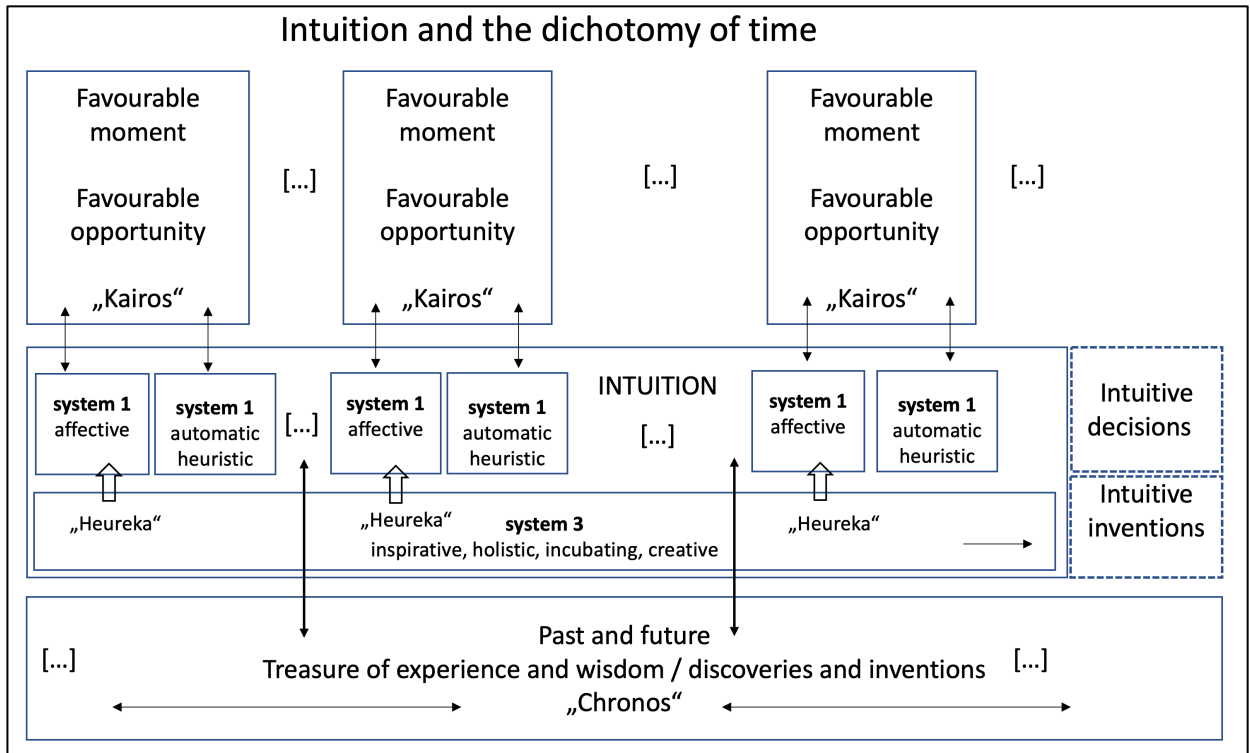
Intuition and the dichotomy of time

Favourable moment

Favourable opportunity

„Kairos“

[...]

Favourable moment

Favourable opportunity

„Kairos“

[...]

Favourable moment

Favourable opportunity

„Kairos“

[...]

INTUITION

system 1
affective

system 1
automatic heuristic

[...]

system 1
affective

system 1
automatic heuristic

[...]

system 1
affective

system 1
automatic heuristic

Intuitive decisions

„Heureka“

„Heureka“

system 3
inspirative, holistic, incubating, creative

„Heureka“

Intuitive inventions

[...]

Past and future
Treasure of experience and wisdom / discoveries and inventions
„Chronos“

[...]